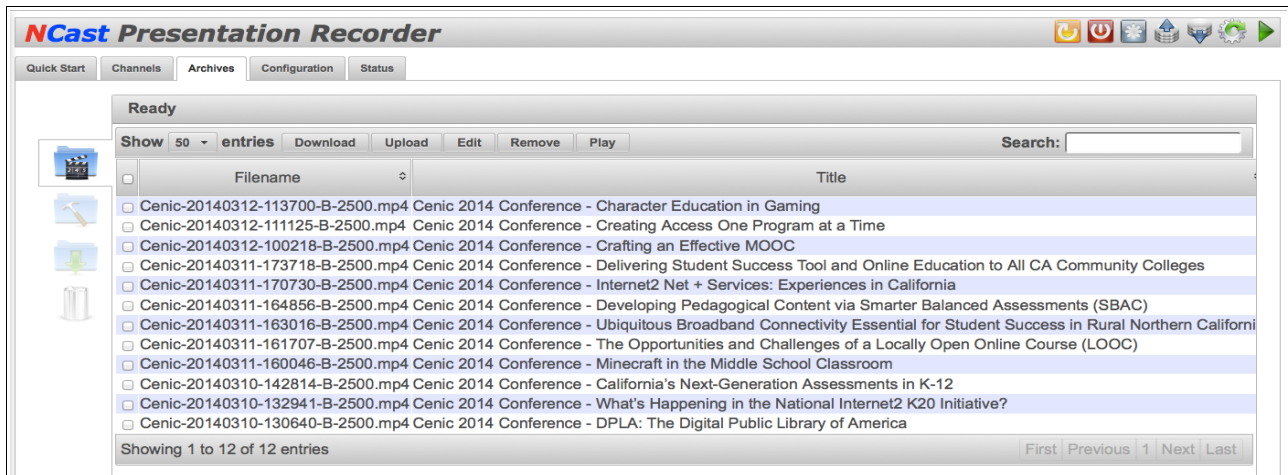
NCast Presentation Recorder

Quick Start | Channels | Archives | Configuration | Status

Ready

Show 50 entries Download Upload Edit Remove Play Search:

| | Filename | Title |
|---|---|---|
| | Cenic-20140312-113700-B-2500.mp4 | Cenic 2014 Conference - Character Education in Gaming |
| | Cenic-20140312-111125-B-2500.mp4 | Cenic 2014 Conference - Creating Access One Program at a Time |
| | Cenic-20140312-100218-B-2500.mp4 | Cenic 2014 Conference - Crafting an Effective MOOC |
| | Cenic-20140311-173718-B-2500.mp4 | Cenic 2014 Conference - Delivering Student Success Tool and Online Education to All CA Community Colleges |
| | Cenic-20140311-170730-B-2500.mp4 | Cenic 2014 Conference - Internet2 Net + Services: Experiences in California |
| | Cenic-20140311-164856-B-2500.mp4 | Cenic 2014 Conference - Developing Pedagogical Content via Smarter Balanced Assessments (SBAC) |
| | Cenic-20140311-163016-B-2500.mp4 | Cenic 2014 Conference - Ubiquitous Broadband Connectivity Essential for Student Success in Rural Northern Californi |
| | Cenic-20140311-161707-B-2500.mp4 | Cenic 2014 Conference - The Opportunities and Challenges of a Locally Open Online Course (LOOC) |
| | Cenic-20140311-160046-B-2500.mp4 | Cenic 2014 Conference - Minecraft in the Middle School Classroom |
| | Cenic-20140310-142814-B-2500.mp4 | Cenic 2014 Conference - California's Next-Generation Assessments in K-12 |
| | Cenic-20140310-132941-B-2500.mp4 | Cenic 2014 Conference - What's Happening in the National Internet2 K20 Initiative? |
| | Cenic-20140310-130640-B-2500.mp4 | Cenic 2014 Conference - DPLA: The Digital Public Library of America |

Showing 1 to 12 of 12 entries

First Previous 1 Next Last